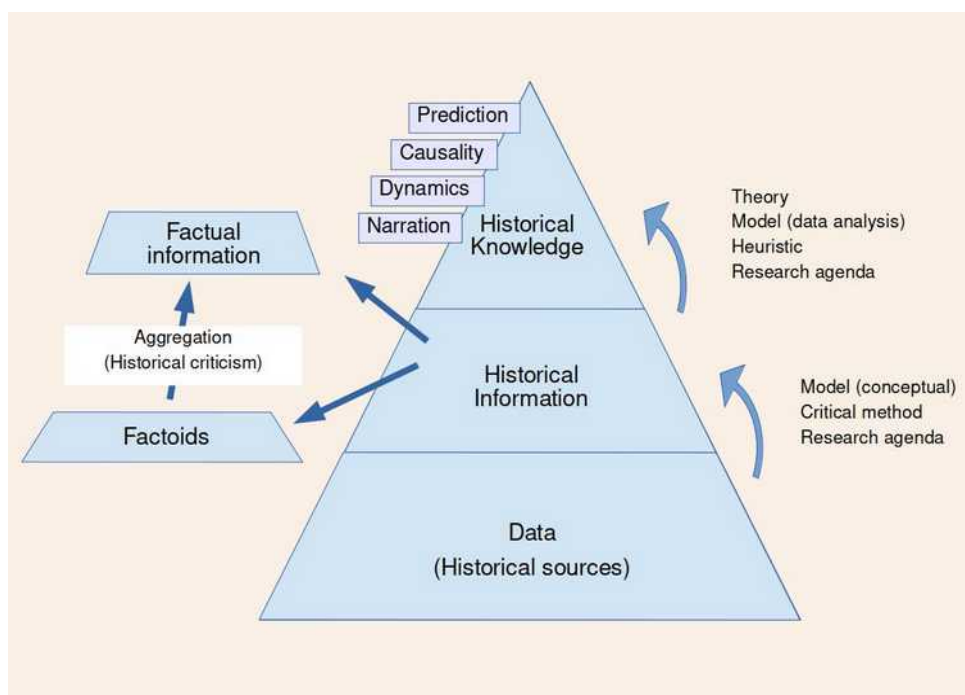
Prediction
Causality
Dynamics
Narration

Historical Knowledge

Factual information

Aggregation
(Historical criticism)

Factoids

Historical Information

Data
(Historical sources)

Theory
Model (data analysis)
Heuristic
Research agenda

Model (conceptual)
Critical method
Research agenda